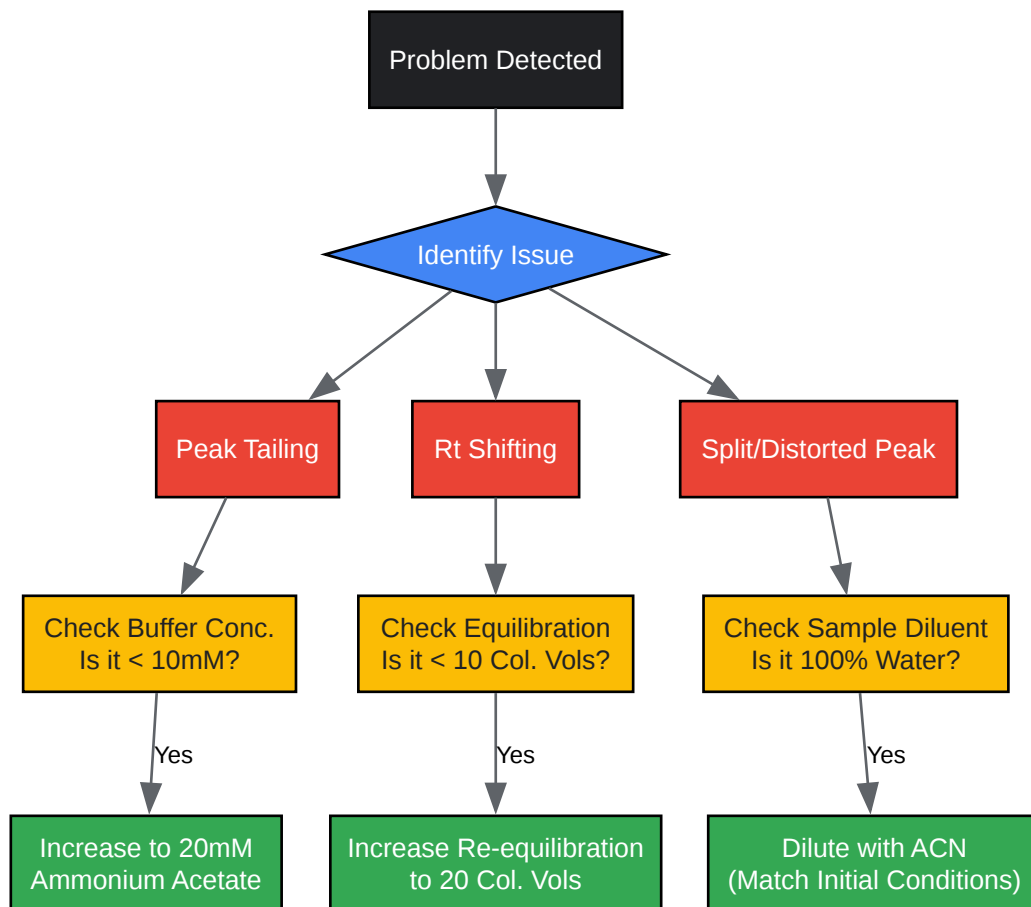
Problem Detected

Identify Issue

Peak Tailing

Rt Shifting

Split/Distorted Peak

Check Buffer Conc.
Is it < 10mM?

Check Equilibration
Is it < 10 Col. Vols?

Check Sample Diluent
Is it 100% Water?

Yes

Yes

Yes

Increase to 20mM
Ammonium Acetate

Increase Re-equilibration
to 20 Col. Vols

Dilute with ACN
(Match Initial Conditions)